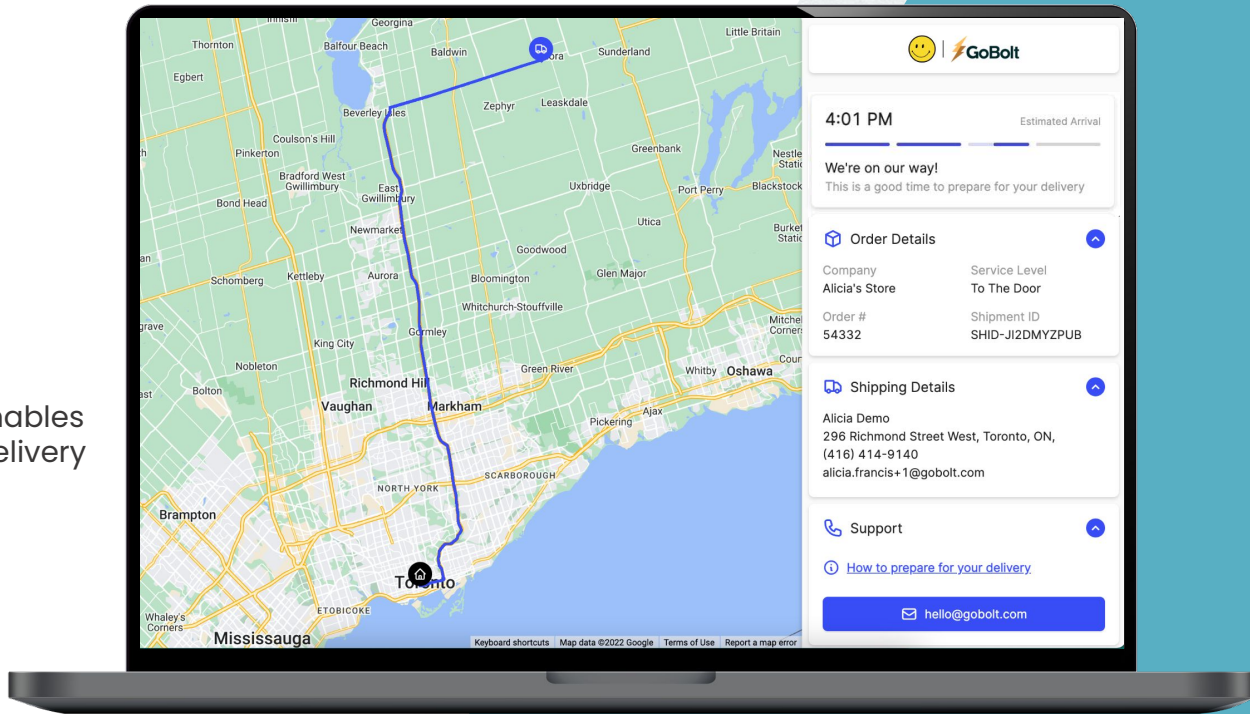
nables
delivery

Georgina
Thornton
Balfour Beach
Baldwin
Sunderland
Little Britain
Egbert
Zephyr
Leaskdale
Beverley Hills
Coulson's Hill
Pinkerton
Greenbank
Bradford West Gwillimbury
East Gwillimbury
Uxbridge
Port Perry
Blackstock
Bond Head
Utica
Newmarket
Goodwood
Schomberg
Kettleby
Aurora
Bloomington
Glen Major
Whitchurch-Stouffville
Gormley
King City
Nobleton
Richmond Hill
Green River
Whitby
Oshawa
Bolton
Vaughan
Markham
Ajax
Pickering
Scarborough
North York
Brampton
Toronto
Etobicoke
Whaley's Corners
Mississauga
Keyboard shortcuts | Map data ©2022 Google | Terms of Use | Report a map error

GoBolt

4:01 PM
Estimated Arrival
We're on our way!
This is a good time to prepare for your delivery

Order Details
Company
Alicia's Store
Service Level
To The Door
Order #
54332
Shipment ID
SHID-JI2DMYZPUB

Shipping Details
Alicia Demo
296 Richmond Street West, Toronto, ON,
(416) 414-9140
alicia.francis+1@gobolt.com

Support
How to prepare for your delivery
hello@gobolt.com